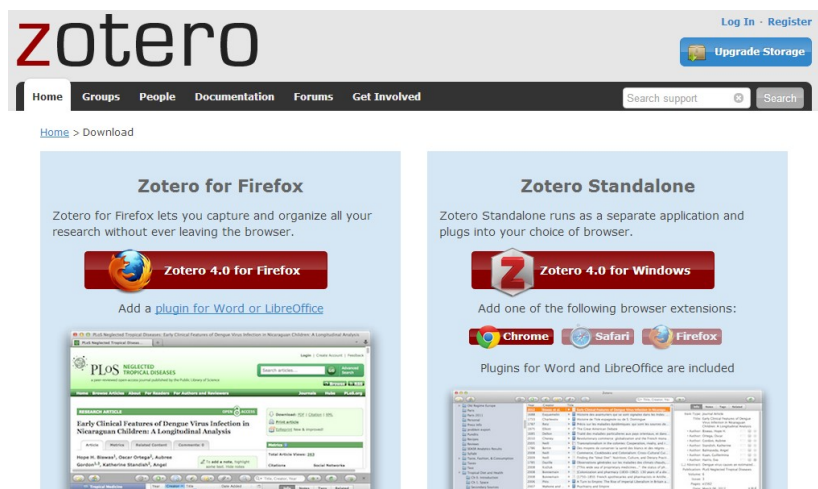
zotero

Log In · Register

Upgrade Storage

Home Groups People Documentation Forums Get Involved

Search support

Search

Home > Download

Zotero for Firefox

Zotero for Firefox lets you capture and organize all your research without ever leaving the browser.

Zotero 4.0 for Firefox

Add a plugin for Word or LibreOffice

PLoS NEGLECTED TROPICAL DISEASES

Early Clinical Features of Dengue Virus Infection in Nicaraguan Children: A Longitudinal Analysis

Zotero Standalone

Zotero Standalone runs as a separate application and plugs into your choice of browser.

Zotero 4.0 for Windows

Add one of the following browser extensions:

Chrome Safari Firefox

Plugins for Word and LibreOffice are included